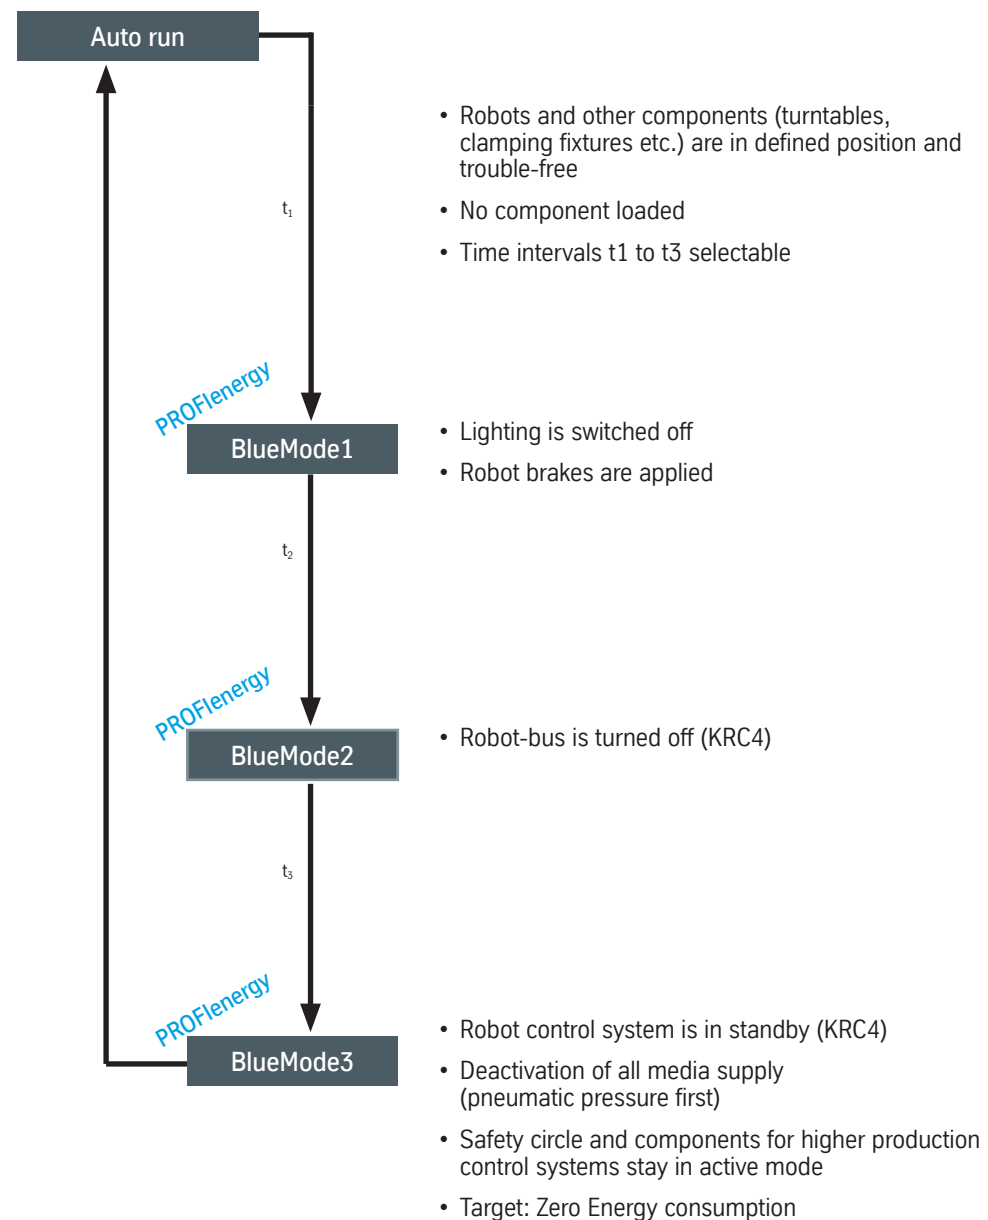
Auto run

$t_1$

• Robots and other components (turntables, clamping fixtures etc.) are in defined position and trouble-free

• No component loaded

• Time intervals t1 to t3 selectable

PROFIenergy

BlueMode1

• Lighting is switched off

• Robot brakes are applied

$t_2$

PROFIenergy

BlueMode2

• Robot-bus is turned off (KRC4)

$t_3$

PROFIenergy

BlueMode3

• Robot control system is in standby (KRC4)

• Deactivation of all media supply (pneumatic pressure first)

• Safety circle and components for higher production control systems stay in active mode

• Target: Zero Energy consumption